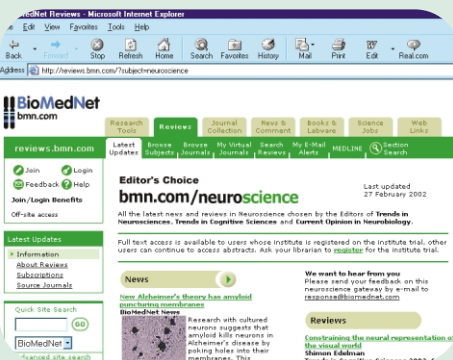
MedNet Reviews - Microsoft Internet Explorer

Edit View Favorites Tools Help

Back Forward Stop Refresh Home Search Favorites History Mail Print Edit Discuss

Address http://reviews.bmn.com/?subject=neuroscience

BioMedNet
bmn.com

Research Tools | Reviews | Journal Collection | News & Comment | Books & Labware | Science Jobs | Web Links

reviews.bmn.com

Latest Updates | Browse Subjects | Browse Journals | My Virtual Journals | Search Reviews | My E-Mail Alerts | MEDLINE | Section Search

Join
Login
Feedback
Help
Join/Login Benefits
Off-site access

Editor's Choice
bmn.com/neuroscience

Last updated
27 February 2002

All the latest news and reviews in Neuroscience chosen by the Editors of Trends in Neurosciences, Trends in Cognitive Sciences and Current Opinion in Neurobiology.

Full text access is available to users whose institute is registered on the institute trial, other users can continue to access abstracts. Ask your librarian to register for the institute trial.

Latest Updates
Information
About Reviews
Subscriptions
Source Journals

Quick Site Search
GO
BioMedNet
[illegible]anced site search

News

New Alzheimer's theory has amyloid puncturing membranes
BioMedNet News

Research with cultured neurons suggests that amyloid kills neurons in Alzheimer's disease by poking holes into their membranes. This

We want to hear from you
Please send your feedback on this neuroscience gateway by e-mail to response@biomednet.com

Reviews

Constraining the neural representation of the visual world
Shimon Edelman
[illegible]